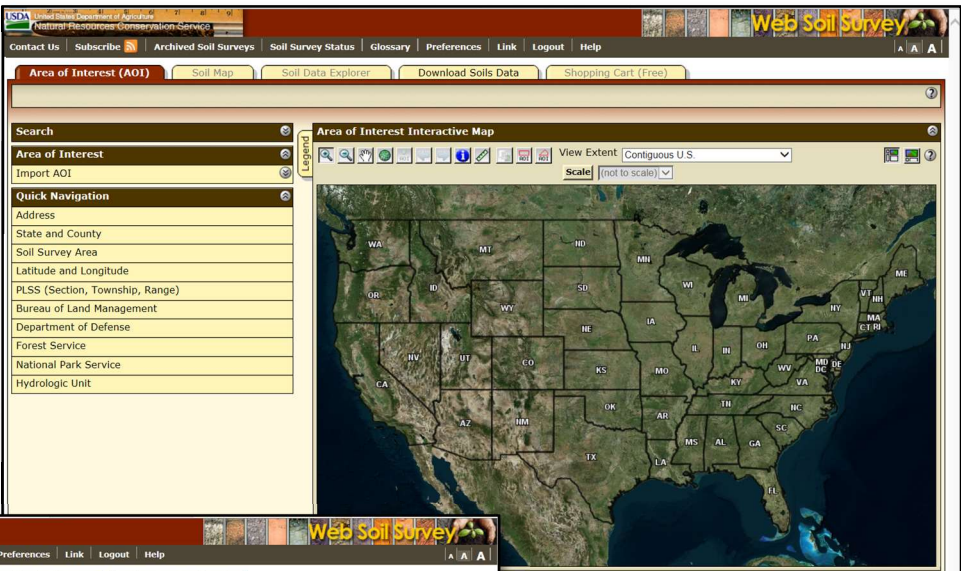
USDA United States Department of Agriculture
Natural Resources Conservation Service

Web Soil Survey

Contact Us | Subscribe | Archived Soil Surveys | Soil Survey Status | Glossary | Preferences | Link | Logout | Help

A A A

Area of Interest (AOI) | Soil Map | Soil Data Explorer | Download Soils Data | Shopping Cart (Free)

Search

Area of Interest

Import AOI

Quick Navigation

Address

State and County

Soil Survey Area

Latitude and Longitude

PLSS (Section, Township, Range)

Bureau of Land Management

Department of Defense

Forest Service

National Park Service

Hydrologic Unit

Legend

Area of Interest Interactive Map

View Extent Contiguous U.S.

Scale (not to scale)

WA MT ND MN OR ID SD WI MI NY VT NH ME WY MA CT RI IA PA NJ NE NV UT CO IL IN OH MD DE DC WV CA KS MO KY VA OK TN NC AZ NM AR SC MS AL GA TX LA FL

Web Soil Survey

Preferences | Link | Logout | Help

A A A